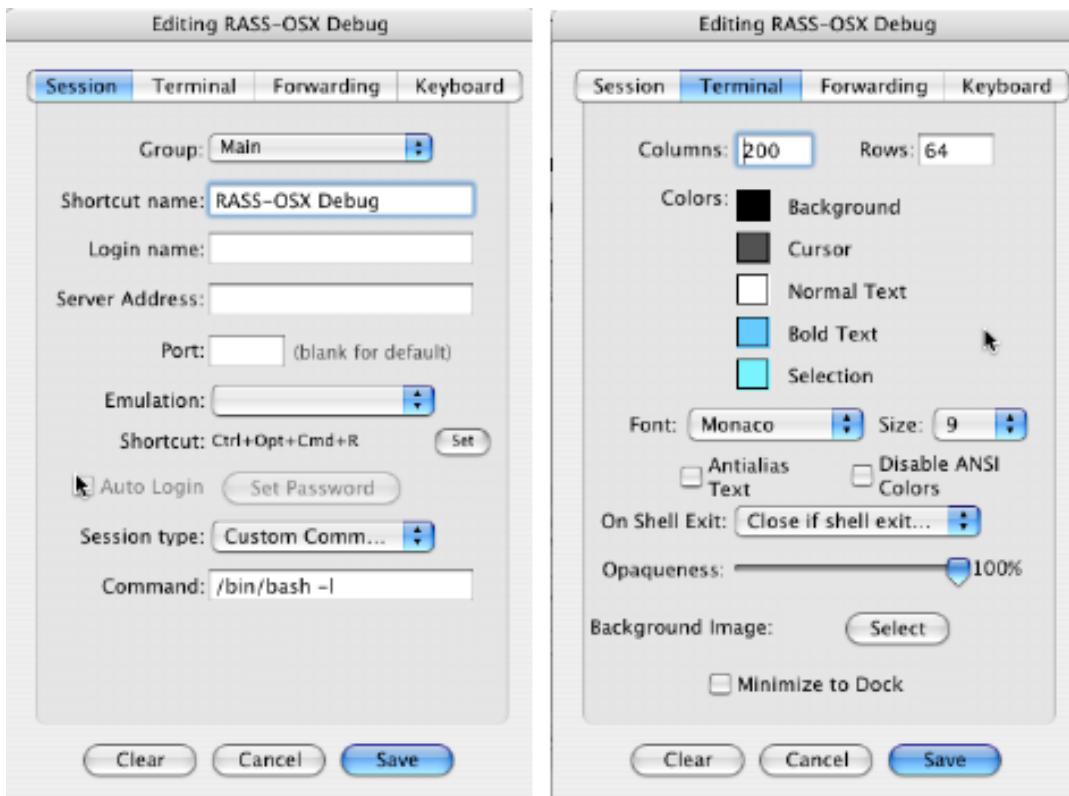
Editing RASS-OSX Debug

Session | Terminal | Forwarding | Keyboard

Group: Main

Shortcut name: RASS-OSX Debug

Login name:

Server Address:

Port: (blank for default)

Emulation:

Shortcut: Ctrl+Opt+Cmd+R Set

Auto Login Set Password

Session type: Custom Comm...

Command: /bin/bash -l

Clear Cancel Save

Editing RASS-OSX Debug

Session | Terminal | Forwarding | Keyboard

Columns: 200 Rows: 64

Colors: Background

Cursor

Normal Text

Bold Text

Selection

Font: Monaco Size: 9

Antialias Text

Disable ANSI Colors

On Shell Exit: Close if shell exit...

Opaqueness: 100%

Background Image: Select

Minimize to Dock

Clear Cancel Save